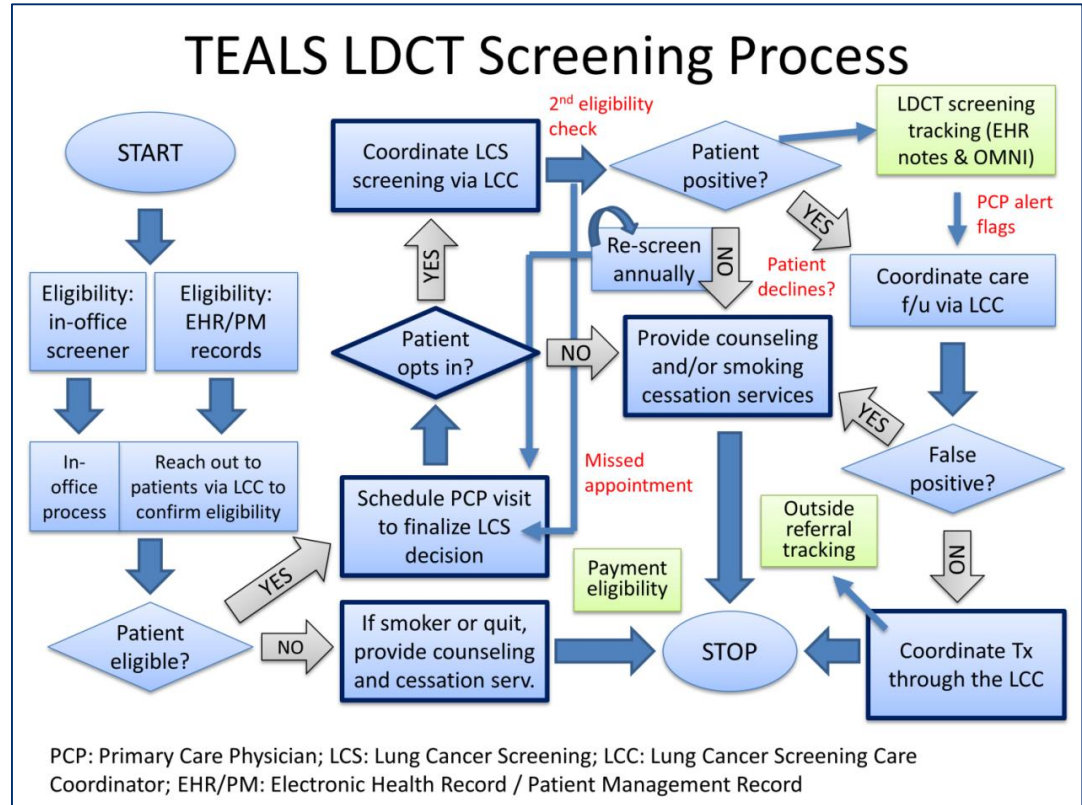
TEALS LDCT Screening Process

START

Eligibility: in-office screener

Eligibility: EHR/PM records

In-office process

Reach out to patients via LCC to confirm eligibility

Patient eligible?

YES

NO

Schedule PCP visit to finalize LCS decision

If smoker or quit, provide counseling and cessation serv.

Patient opts in?

YES

NO

Coordinate LCS screening via LCC

$2^{nd}$ eligibility check

Re-screen annually

NO

Missed appointment

Provide counseling and/or smoking cessation services

Patient positive?

YES

Patient declines?

LDCT screening tracking (EHR notes & OMNI)

PCP alert flags

Coordinate care f/u via LCC

YES

False positive?

NO

Outside referral tracking

Payment eligibility

STOP

Coordinate Tx through the LCC

PCP: Primary Care Physician; LCS: Lung Cancer Screening; LCC: Lung Cancer Screening Care Coordinator; EHR/PM: Electronic Health Record / Patient Management Record